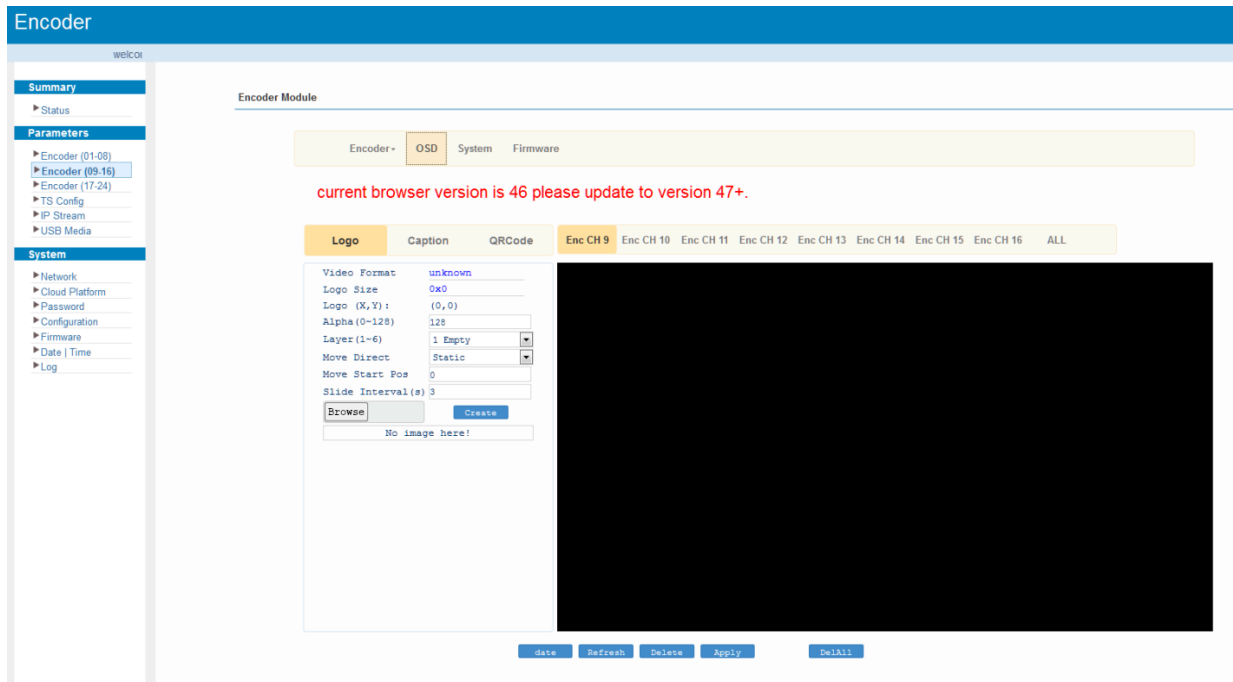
Encoder

welco

Summary
Status

Parameters
Encoder (01-08)
Encoder (09-16)
Encoder (17-24)
TS Config
IP Stream
USB Media

System
Network
Cloud Platform
Password
Configuration
Firmware
Date | Time
Log

Encoder Module

Encoder OSD System Firmware

current browser version is 46 please update to version 47+.

Logo Caption QRCode

Enc CH 9 Enc CH 10 Enc CH 11 Enc CH 12 Enc CH 13 Enc CH 14 Enc CH 15 Enc CH 16 ALL

Video Format unknown
Logo Size 0x0
Logo (X,Y): (0,0)
Alpha(0~128) 128
Layer(1~6) 1 Empty
Move Direct Static
Move Start Pos 0
Slide Interval(s) 3
Browse Create
No image here!

date Refresh Delete Apply DelAll